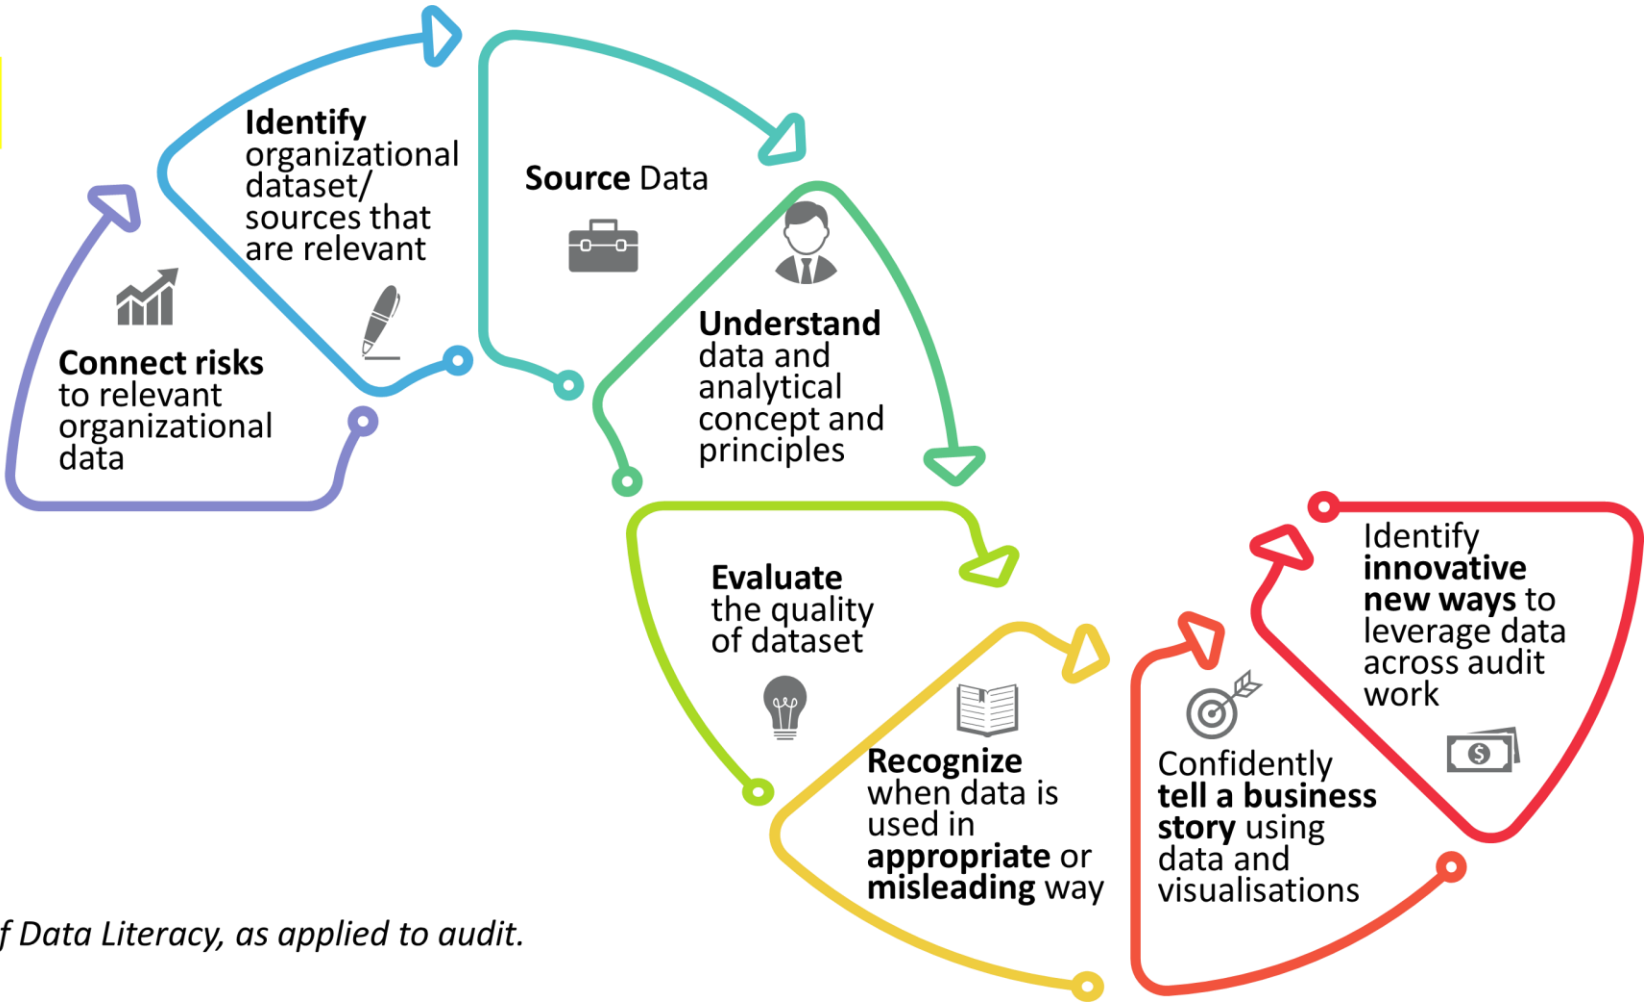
**Connect risks** to relevant organizational data

**Identify** organizational dataset/ sources that are relevant

**Source** Data

**Understand** data and analytical concept and principles

**Evaluate** the quality of dataset

**Recognize** when data is used in **appropriate** or **misleading** way

Confidently **tell a business story** using data and visualisations

Identify **innovative new ways** to leverage data across audit work

f Data Literacy, as applied to audit.